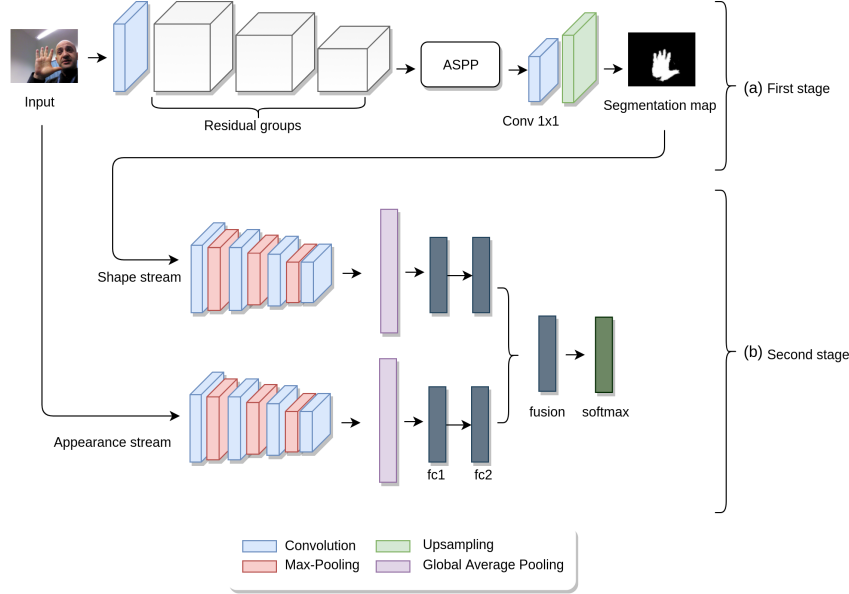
Input

Residual groups

ASPP

Conv 1x1

Segmentation map

(a) First stage

Shape stream

Appearance stream

fc1

fc2

fusion

softmax

(b) Second stage

Convolution

Max-Pooling

Upsampling

Global Average Pooling